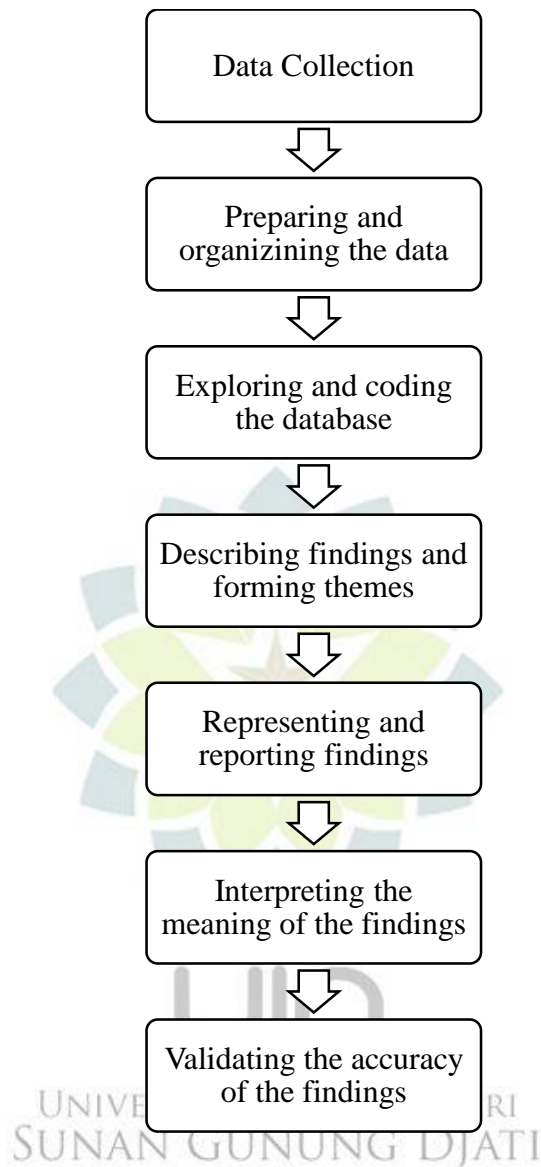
Data Collection

Preparing and organizining the data

Exploring and coding the database

Describing findings and forming themes

Representing and reporting findings

Interpreting the meaning of the findings

Validating the accuracy of the findings

UNIVE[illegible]RI
SUNAN GUNUNG DJATI